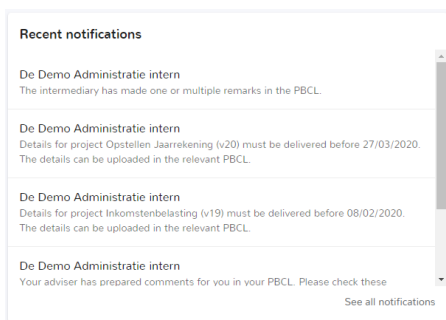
Recent notifications

De Demo Administratie intern
The intermediary has made one or multiple remarks in the PBCL.

De Demo Administratie intern
Details for project Opstellen Jaarrekening (v20) must be delivered before 27/03/2020. The details can be uploaded in the relevant PBCL.

De Demo Administratie intern
Details for project Inkomstenbelasting (v19) must be delivered before 08/02/2020. The details can be uploaded in the relevant PBCL.

De Demo Administratie intern
Your adviser has prepared comments for you in your PBCL. Please check these

See all notifications